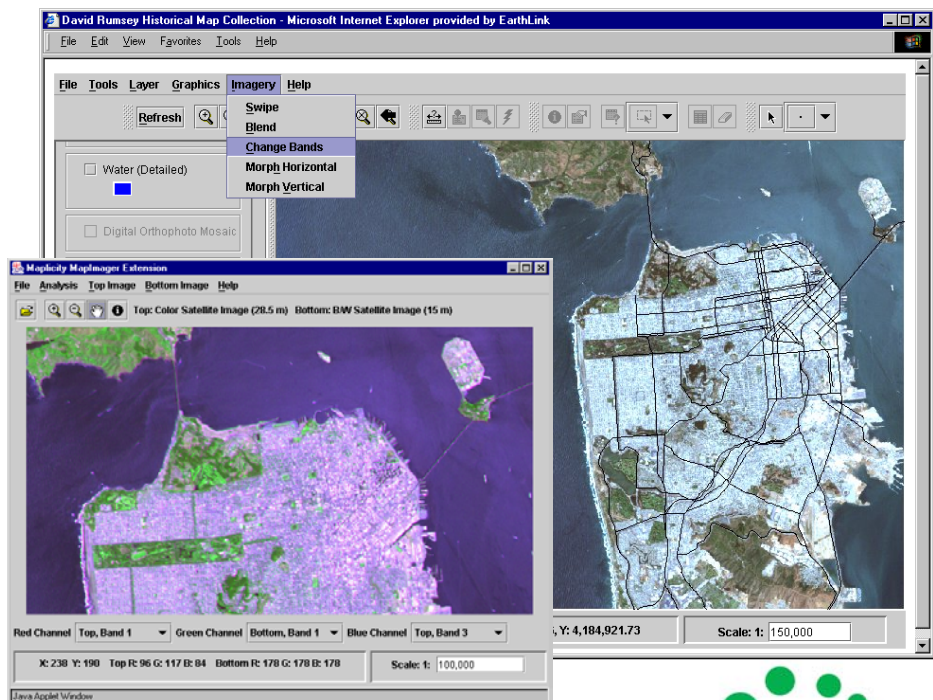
David Rumsey Historical Map Collection - Microsoft Internet Explorer provided by EarthLink

File Edit View Favorites Tools Help

File Tools Layer Graphics Imagery Help

Refresh

Swipe
Blend
Change Bands
Morph Horizontal
Morph Vertical

Water (Detailed)

Digital Orthophoto Mosaic

, Y: 4,184,921.73

Scale: 1: 150,000

Maplicity MapImager Extension

File Analysis Top Image Bottom Image Help

Top: Color Satellite Image (28.5 m) Bottom: B/W Satellite Image (15 m)

Red Channel Top, Band 1 Green Channel Bottom, Band 1 Blue Channel Top, Band 3

X: 238 Y: 198 Top R: 96 G: 117 B: 84 Bottom R: 178 G: 178 B: 178

Scale: 1: 100,000

Java Applet Window